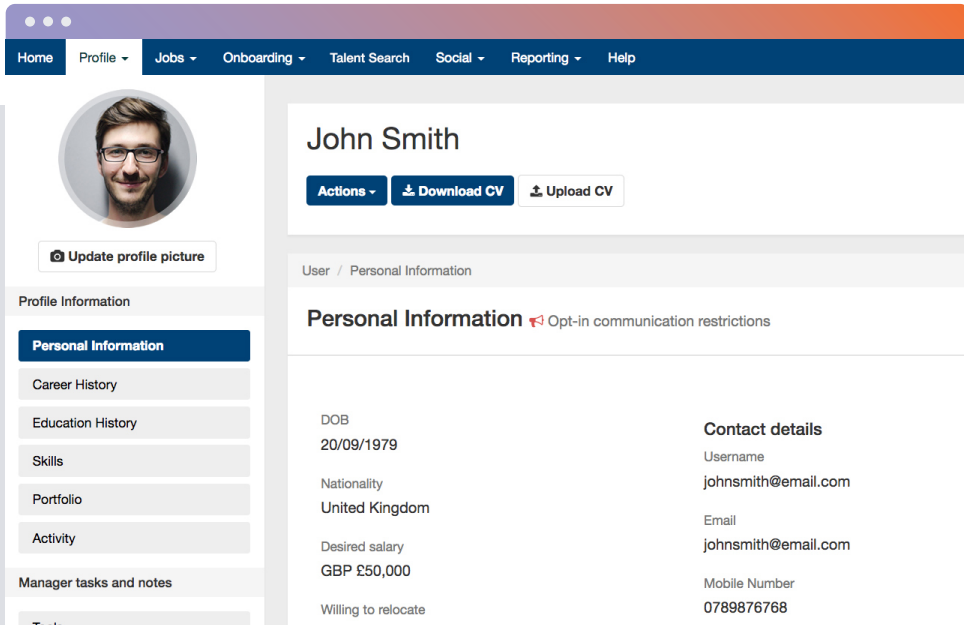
Home Profile Jobs Onboarding Talent Search Social Reporting Help

Update profile picture

Profile Information

Personal Information

Career History

Education History

Skills

Portfolio

Activity

Manager tasks and notes

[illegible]

John Smith

Actions Download CV Upload CV

User / Personal Information

Personal Information Opt-in communication restrictions

DOB
20/09/1979

Nationality
United Kingdom

Desired salary
GBP £50,000

Willing to relocate

Contact details

Username
johnsmith@email.com

Email
johnsmith@email.com

Mobile Number
0789876768